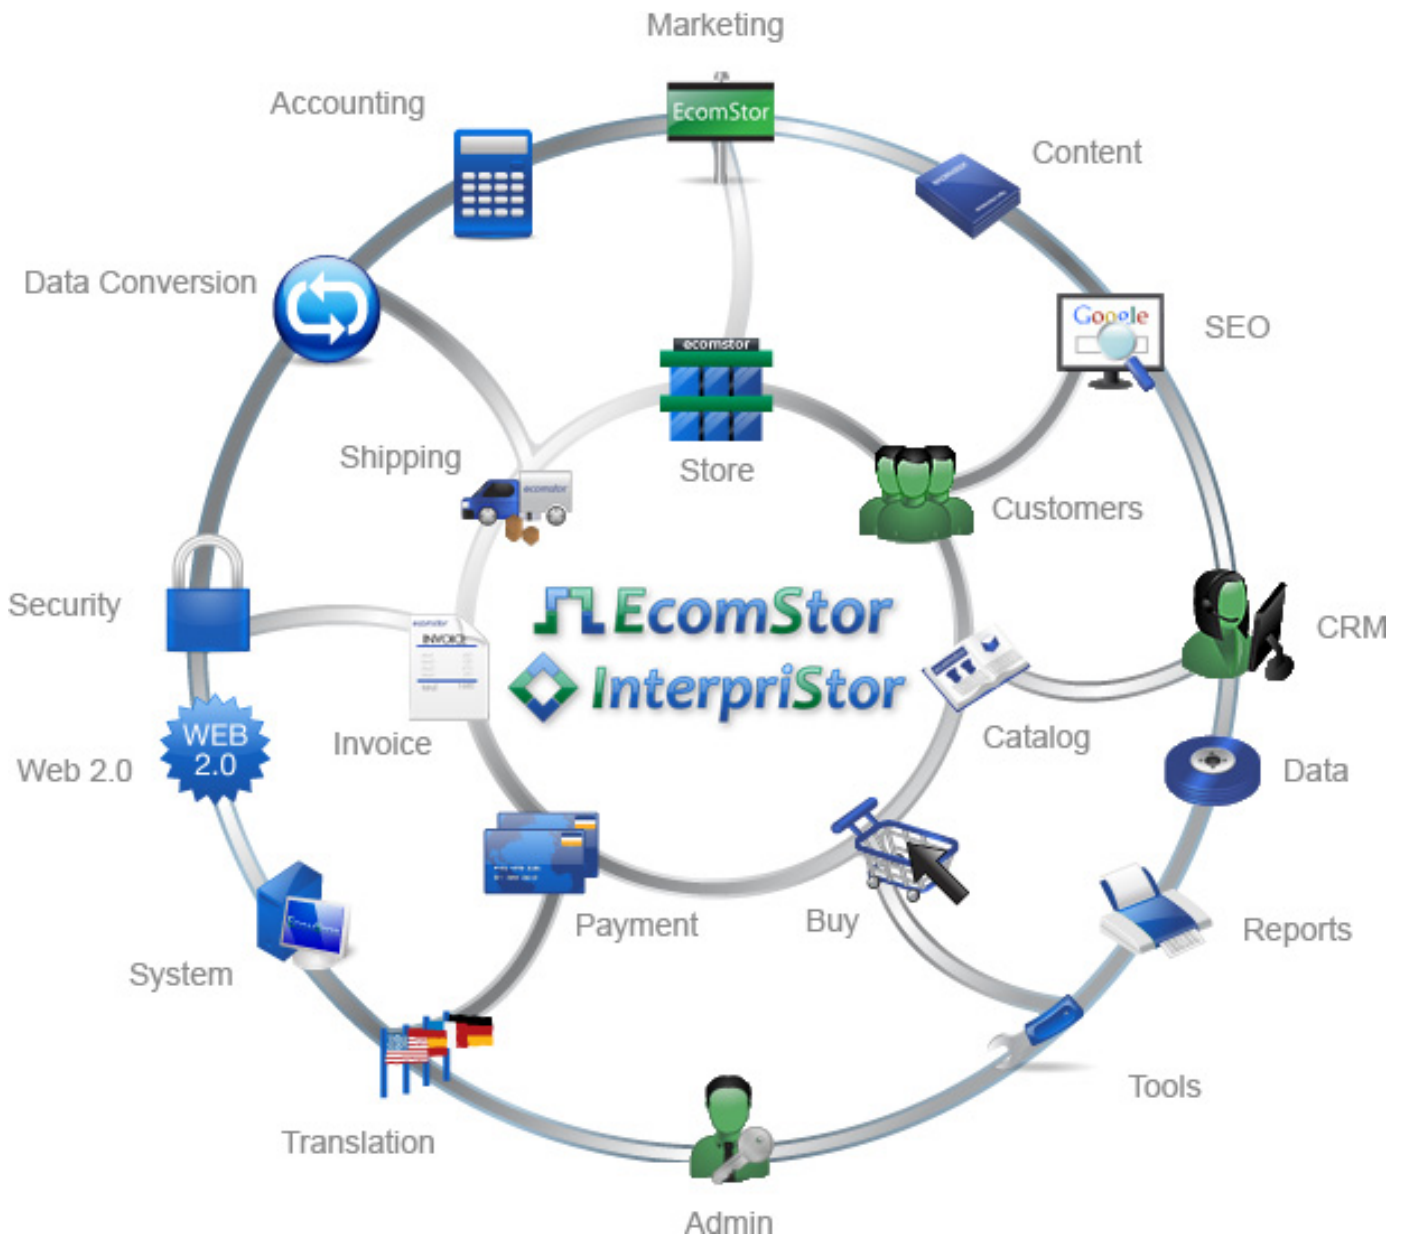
Marketing

EcomStor

Accounting

Content

Data Conversion

Google

SEO

ecomstor

Store

Shipping

Customers

EcomStor

InterpriStor

Security

CRM

INVOICE

Invoice

Catalog

WEB 2.0

Web 2.0

Data

Payment

Buy

Reports

System

Tools

Translation

Admin